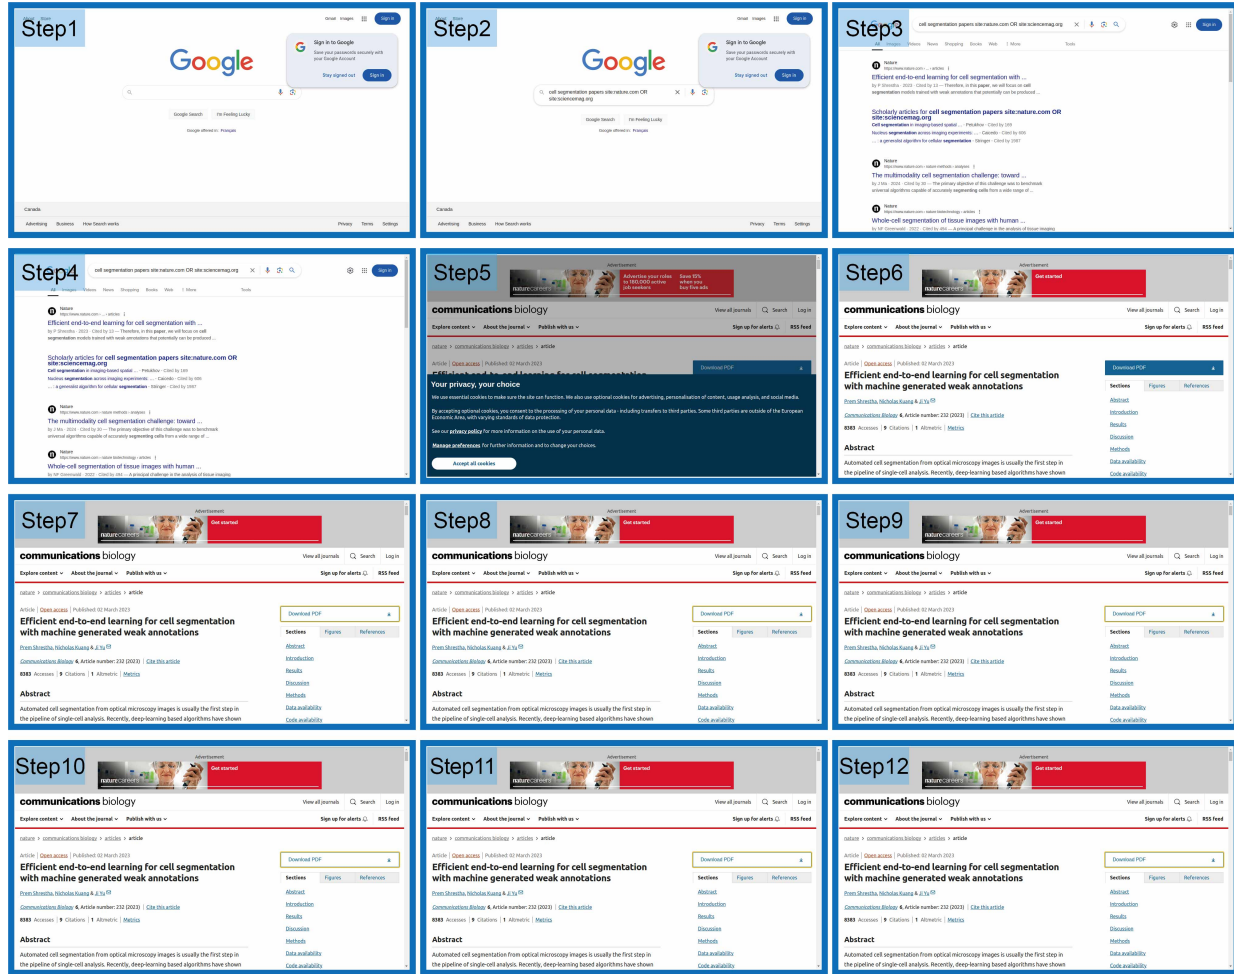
Step1

Gmail Images Sign in

Google

Sign in to Google
Save your passwords securely with your Google Account
Stay signed out Sign in

Google Search I'm Feeling Lucky
Google offered in: Français

Canada
Advertising Business How Search works Privacy Terms Settings

Step2

Gmail Images Sign in

Google

Sign in to Google
Save your passwords securely with your Google Account
Stay signed out Sign in

cell segmentation papers site:nature.com OR site:sciencemag.org

Google Search I'm Feeling Lucky
Google offered in: Français

Canada
Advertising Business How Search works Privacy Terms Settings

Step3

cell segmentation papers site:nature.com OR site:sciencemag.org

All Images News Shopping Books Web More Tools

Nature
https://www.nature.com › ... › articles
Efficient end-to-end learning for cell segmentation with ...
by P Shrestha · 2023 · Cited by 12 — Therefore, in this paper, we will focus on cell segmentation models trained with weak annotations that potentially can be produced ...

Scholarly articles for cell segmentation papers site:nature.com OR site:sciencemag.org
Cell segmentation in imaging-based spatial ... - Petukhov - Cited by 169
Nucleus segmentation across imaging experiments: ... - Caicedo - Cited by 609
... a generalist algorithm for cellular segmentation - Stringer - Cited by 2087

Nature
https://www.nature.com › nature methods › analysis
The multimodality cell segmentation challenge: toward ...
by J Ma · 2024 · Cited by 30 — The primary objective of this challenge was to benchmark universal algorithms capable of accurately segmenting cells from a wide range of ...

Nature
https://www.nature.com › nature biotechnology › articles
Whole-cell segmentation of tissue images with human ...
by NF Greenwald · 2022 · Cited by 494 — A principal challenge in the analysis of tissue imaging

Step4

cell segmentation papers site:nature.com OR site:sciencemag.org

All Images Videos News Shopping Books Web More Tools

Nature
https://www.nature.com › ... › articles
Efficient end-to-end learning for cell segmentation with ...
by P Shrestha · 2023 · Cited by 12 — Therefore, in this paper, we will focus on cell segmentation models trained with weak annotations that potentially can be produced ...

Scholarly articles for cell segmentation papers site:nature.com OR site:sciencemag.org
Cell segmentation in imaging-based spatial ... - Petukhov - Cited by 169
Nucleus segmentation across imaging experiments: ... - Caicedo - Cited by 609
... a generalist algorithm for cellular segmentation - Stringer - Cited by 2087

Nature
https://www.nature.com › nature methods › analysis
The multimodality cell segmentation challenge: toward ...
by J Ma · 2024 · Cited by 30 — The primary objective of this challenge was to benchmark universal algorithms capable of accurately segmenting cells from a wide range of ...

Nature
https://www.nature.com › nature biotechnology › articles
Whole-cell segmentation of tissue images with human ...
by NF Greenwald · 2022 · Cited by 494 — A principal challenge in the analysis of tissue imaging

Step5

Advertisement
naturecareers
Advertise your roles to 180,000 active job seekers Save 15% when you buy five ads

communications biology
View all journals Search Log in
Explore content About the journal Publish with us Sign up for alerts RSS feed
nature > communications biology > articles > article
Article | Open access | Published: 02 March 2023
Download PDF

Your privacy, your choice
We use essential cookies to make sure the site can function. We also use optional cookies for advertising, personalisation of content, usage analysis, and social media.
By accepting optional cookies, you consent to the processing of your personal data - including transfers to third parties. Some third parties are outside of the European Economic Area, with varying standards of data protection.
See our privacy policy for more information on the use of your personal data.
Manage preferences for further information and to change your choices.
Accept all cookies

Step6

Advertisement
naturecareers
Get started

communications biology
View all journals Search Log in
Explore content About the journal Publish with us Sign up for alerts RSS feed
nature > communications biology > articles > article
Article | Open access | Published: 02 March 2023
Efficient end-to-end learning for cell segmentation with machine generated weak annotations
Prem Shrestha, Nicholas Kuang & Ji Yu
Communications Biology 6, Article number: 232 (2023) | Cite this article
8383 Accesses | 9 Citations | 1 Altmetric | Metrics
Abstract
Automated cell segmentation from optical microscopy images is usually the first step in the pipeline of single-cell analysis. Recently, deep-learning based algorithms have shown

Download PDF
Sections Figures References
Abstract
Introduction
Results
Discussion
Methods
Data availability
Code availability

Step7

Advertisement
naturecareers
Get started

communications biology
View all journals Search Log in
Explore content About the journal Publish with us Sign up for alerts RSS feed
nature > communications biology > articles > article
Article | Open access | Published: 02 March 2023
Efficient end-to-end learning for cell segmentation with machine generated weak annotations
Prem Shrestha, Nicholas Kuang & Ji Yu
Communications Biology 6, Article number: 232 (2023) | Cite this article
8383 Accesses | 9 Citations | 1 Altmetric | Metrics
Abstract
Automated cell segmentation from optical microscopy images is usually the first step in the pipeline of single-cell analysis. Recently, deep-learning based algorithms have shown

Download PDF
Sections Figures References
Abstract
Introduction
Results
Discussion
Methods
Data availability
Code availability

Step8

Advertisement
naturecareers
Get started

communications biology
View all journals Search Log in
Explore content About the journal Publish with us Sign up for alerts RSS feed
nature > communications biology > articles > article
Article | Open access | Published: 02 March 2023
Efficient end-to-end learning for cell segmentation with machine generated weak annotations
Prem Shrestha, Nicholas Kuang & Ji Yu
Communications Biology 6, Article number: 232 (2023) | Cite this article
8383 Accesses | 9 Citations | 1 Altmetric | Metrics
Abstract
Automated cell segmentation from optical microscopy images is usually the first step in the pipeline of single-cell analysis. Recently, deep-learning based algorithms have shown

Download PDF
Sections Figures References
Abstract
Introduction
Results
Discussion
Methods
Data availability
Code availability

Step9

Advertisement
naturecareers
Get started

communications biology
View all journals Search Log in
Explore content About the journal Publish with us Sign up for alerts RSS feed
nature > communications biology > articles > article
Article | Open access | Published: 02 March 2023
Efficient end-to-end learning for cell segmentation with machine generated weak annotations
Prem Shrestha, Nicholas Kuang & Ji Yu
Communications Biology 6, Article number: 232 (2023) | Cite this article
8383 Accesses | 9 Citations | 1 Altmetric | Metrics
Abstract
Automated cell segmentation from optical microscopy images is usually the first step in the pipeline of single-cell analysis. Recently, deep-learning based algorithms have shown

Download PDF
Sections Figures References
Abstract
Introduction
Results
Discussion
Methods
Data availability
Code availability

Step10

Advertisement
naturecareers
Get started

communications biology
View all journals Search Log in
Explore content About the journal Publish with us Sign up for alerts RSS feed
nature > communications biology > articles > article
Article | Open access | Published: 02 March 2023
Efficient end-to-end learning for cell segmentation with machine generated weak annotations
Prem Shrestha, Nicholas Kuang & Ji Yu
Communications Biology 6, Article number: 232 (2023) | Cite this article
8383 Accesses | 9 Citations | 1 Altmetric | Metrics
Abstract
Automated cell segmentation from optical microscopy images is usually the first step in the pipeline of single-cell analysis. Recently, deep-learning based algorithms have shown

Download PDF
Sections Figures References
Abstract
Introduction
Results
Discussion
Methods
Data availability
Code availability

Step11

Advertisement
naturecareers
Get started

communications biology
View all journals Search Log in
Explore content About the journal Publish with us Sign up for alerts RSS feed
nature > communications biology > articles > article
Article | Open access | Published: 02 March 2023
Efficient end-to-end learning for cell segmentation with machine generated weak annotations
Prem Shrestha, Nicholas Kuang & Ji Yu
Communications Biology 6, Article number: 232 (2023) | Cite this article
8383 Accesses | 9 Citations | 1 Altmetric | Metrics
Abstract
Automated cell segmentation from optical microscopy images is usually the first step in the pipeline of single-cell analysis. Recently, deep-learning based algorithms have shown

Download PDF
Sections Figures References
Abstract
Introduction
Results
Discussion
Methods
Data availability
Code availability

Step12

Advertisement
naturecareers
Get started

communications biology
View all journals Search Log in
Explore content About the journal Publish with us Sign up for alerts RSS feed
nature > communications biology > articles > article
Article | Open access | Published: 02 March 2023
Efficient end-to-end learning for cell segmentation with machine generated weak annotations
Prem Shrestha, Nicholas Kuang & Ji Yu
Communications Biology 6, Article number: 232 (2023) | Cite this article
8383 Accesses | 9 Citations | 1 Altmetric | Metrics
Abstract
Automated cell segmentation from optical microscopy images is usually the first step in the pipeline of single-cell analysis. Recently, deep-learning based algorithms have shown

Download PDF
Sections Figures References
Abstract
Introduction
Results
Discussion
Methods
Data availability
Code availability